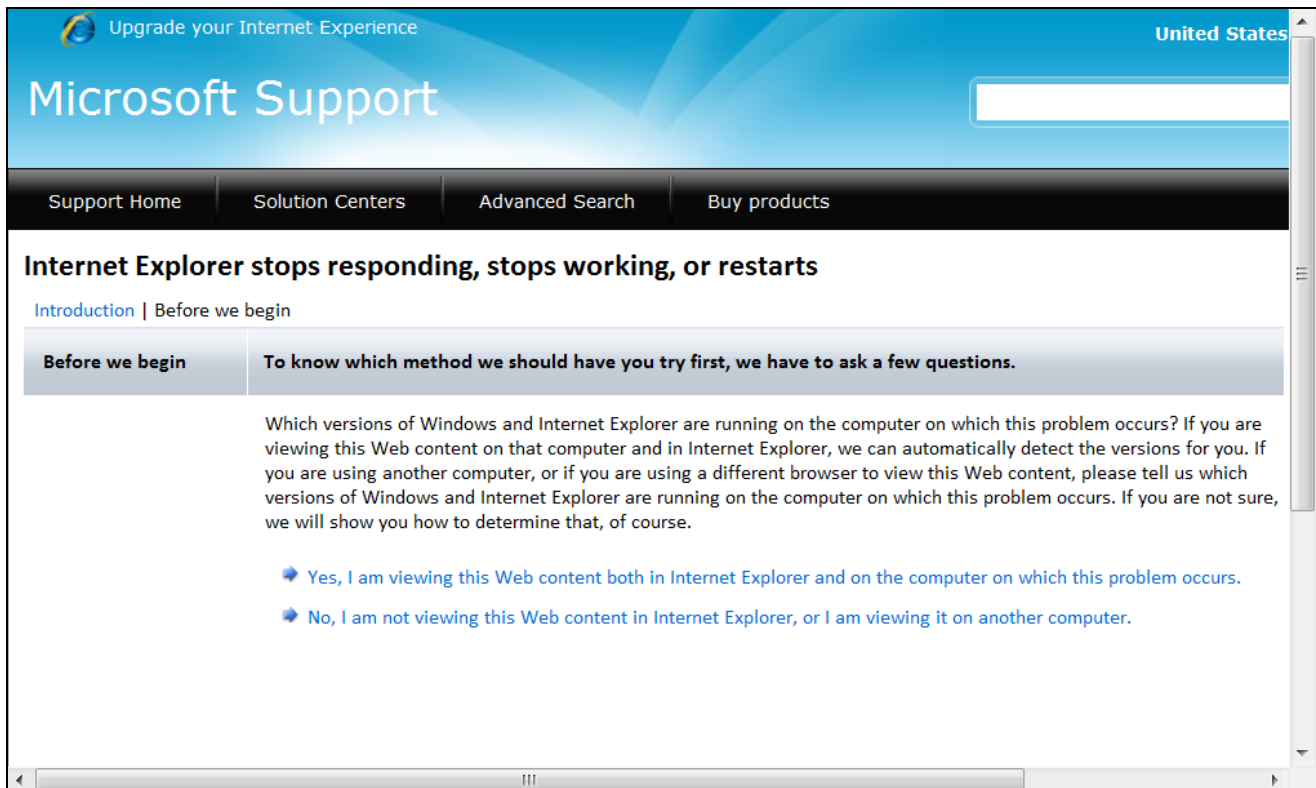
Upgrade your Internet Experience

United States

Microsoft Support

Support Home | Solution Centers | Advanced Search | Buy products

Internet Explorer stops responding, stops working, or restarts

Introduction | Before we begin

| Before we begin | To know which method we should have you try first, we have to ask a few questions. |
|---|---|

Which versions of Windows and Internet Explorer are running on the computer on which this problem occurs? If you are viewing this Web content on that computer and in Internet Explorer, we can automatically detect the versions for you. If you are using another computer, or if you are using a different browser to view this Web content, please tell us which versions of Windows and Internet Explorer are running on the computer on which this problem occurs. If you are not sure, we will show you how to determine that, of course.

Yes, I am viewing this Web content both in Internet Explorer and on the computer on which this problem occurs.

No, I am not viewing this Web content in Internet Explorer, or I am viewing it on another computer.